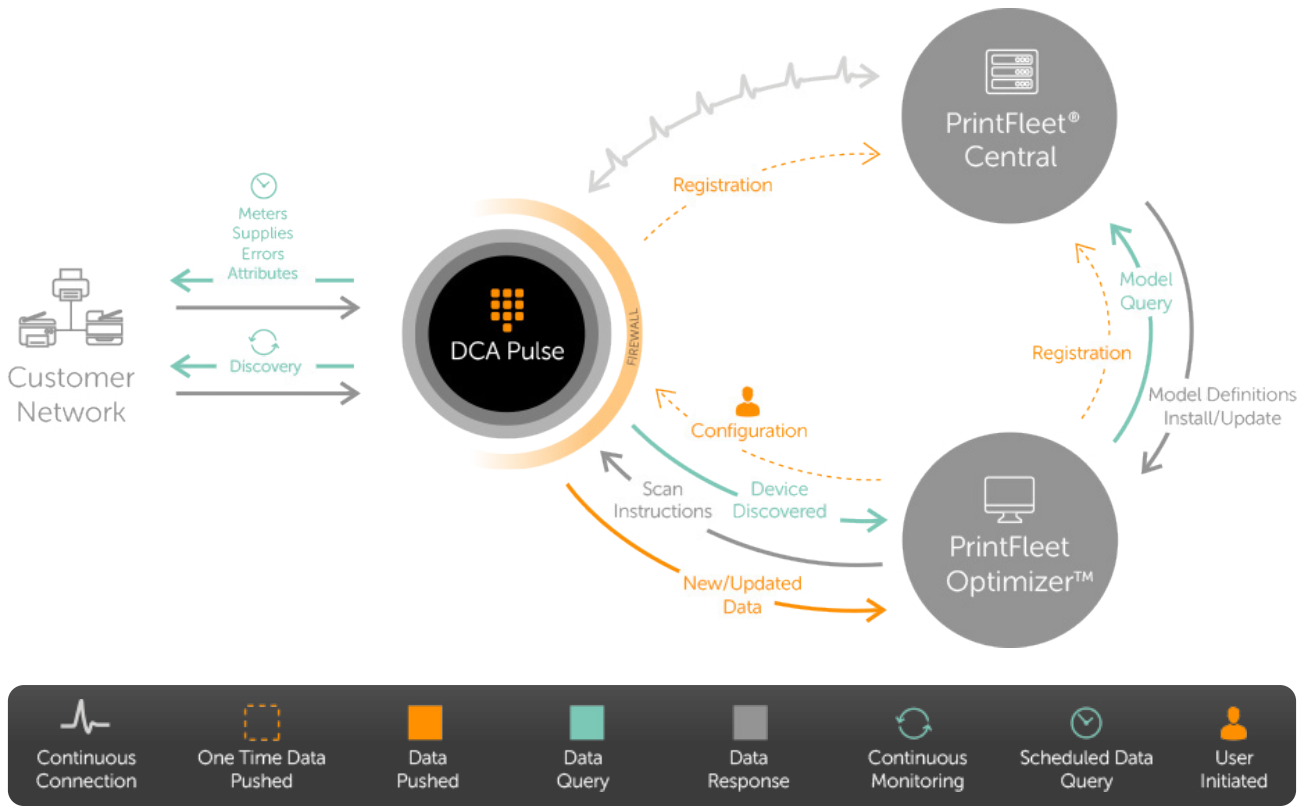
PrintFleet® Central

Registration

Meters
Supplies
Errors
Attributes

Discovery

Customer Network

DCA Pulse

FIREWALL

Model Query

Registration

Model Definitions Install/Update

Configuration

Scan Instructions

Device Discovered

PrintFleet Optimizer™

New/Updated Data

Continuous Connection

One Time Data Pushed

Data Pushed

Data Query

Data Response

Continuous Monitoring

Scheduled Data Query

User Initiated